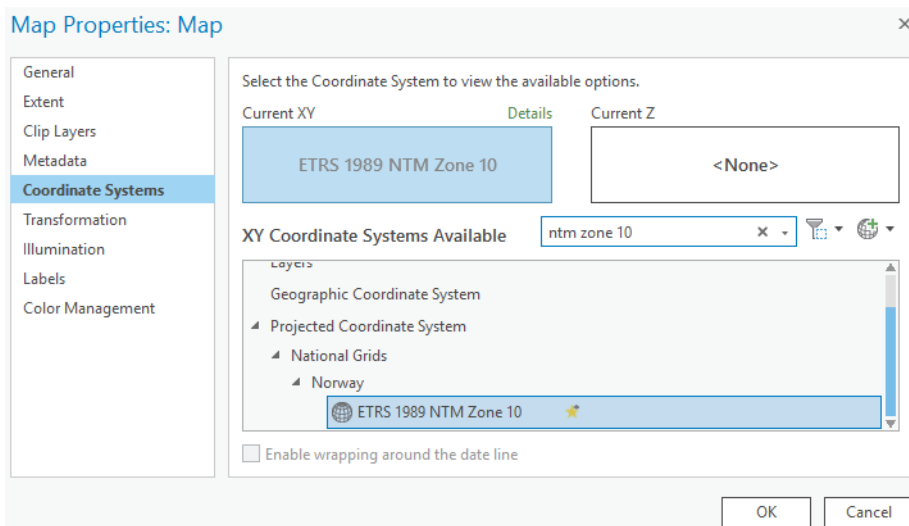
Map Properties: Map

General
Extent
Clip Layers
Metadata
Coordinate Systems
Transformation
Illumination
Labels
Color Management

Select the Coordinate System to view the available options.

Current XY
Details
ETRS 1989 NTM Zone 10

Current Z
<None>

XY Coordinate Systems Available
ntm zone 10

Layers
Geographic Coordinate System
Projected Coordinate System
National Grids
Norway
ETRS 1989 NTM Zone 10

Enable wrapping around the date line

OK
Cancel